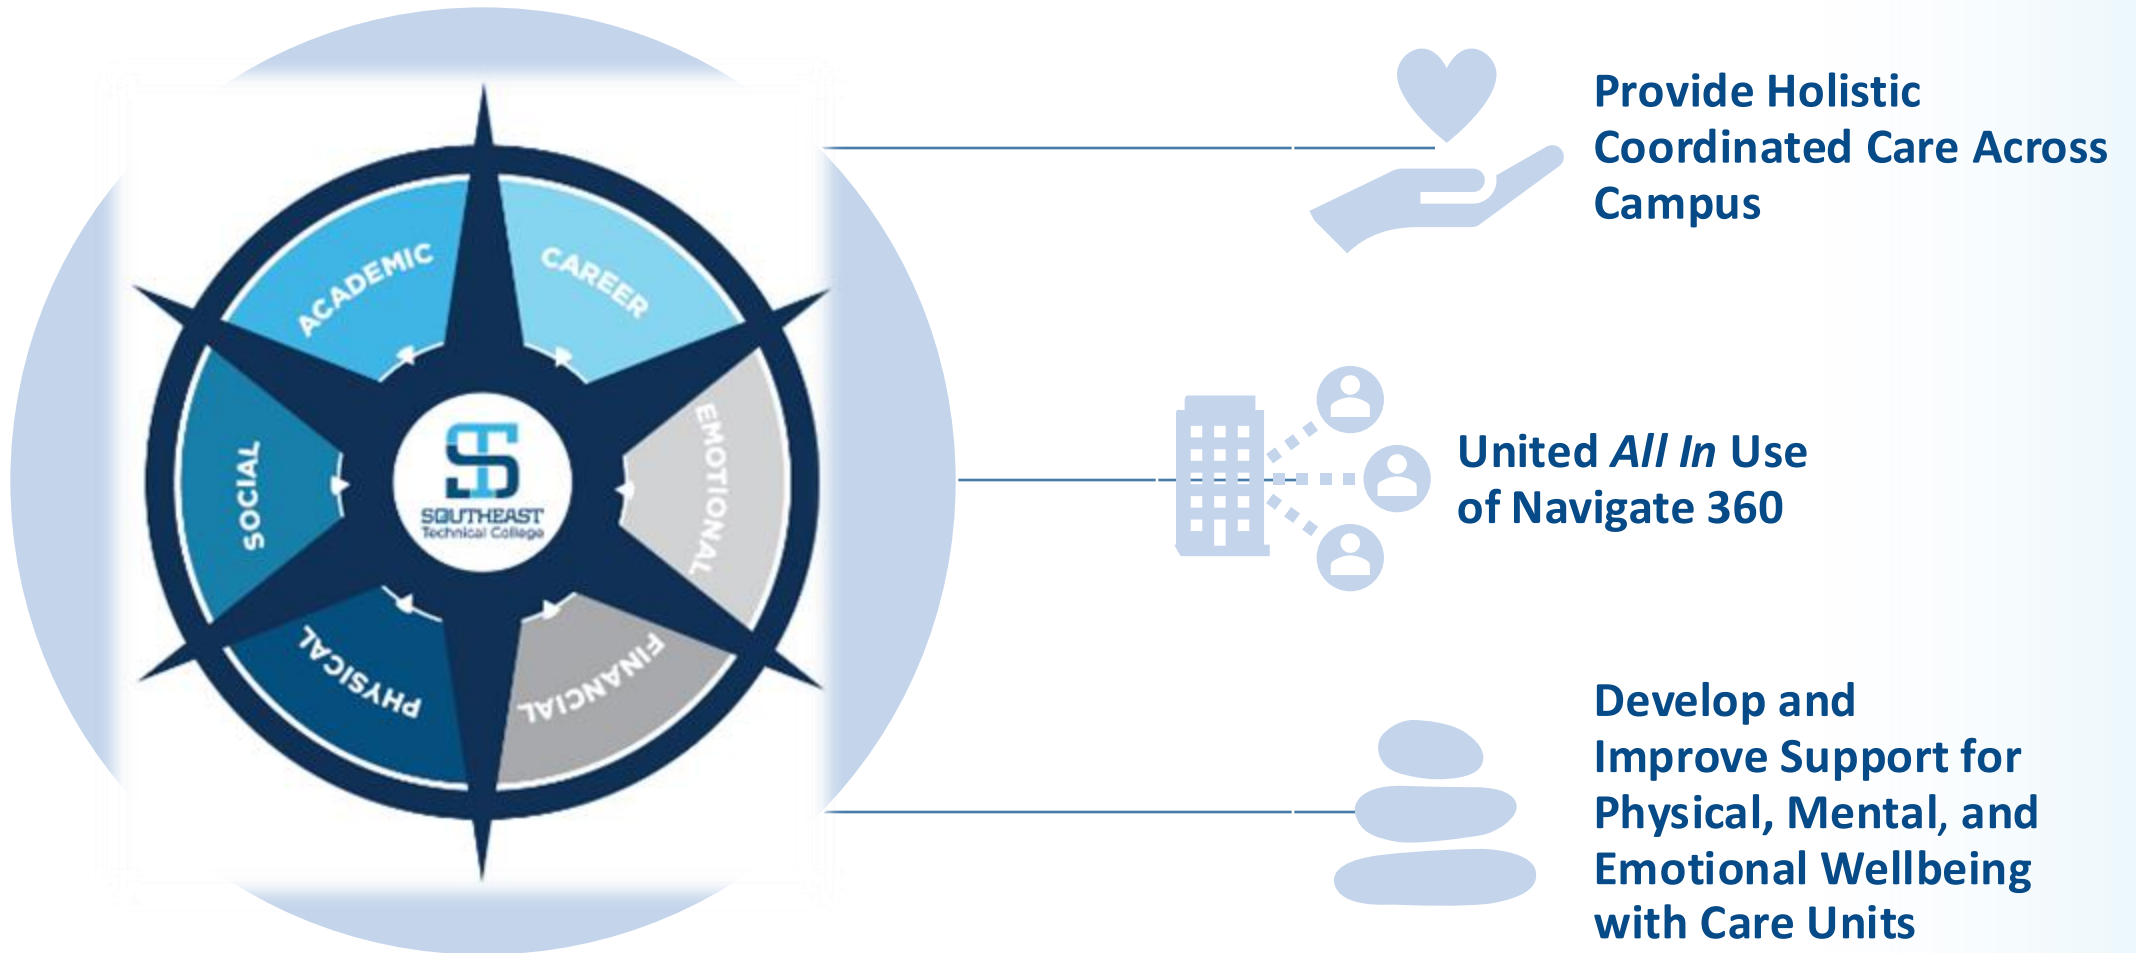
ACADEMIC
CAREER
EMOTIONAL
FINANCIAL
PHYSICAL
SOCIAL
ST
SOUTHEAST
Technical College

Provide Holistic Coordinated Care Across Campus

United *All In* Use of Navigate 360

Develop and Improve Support for Physical, Mental, and Emotional Wellbeing with Care Units